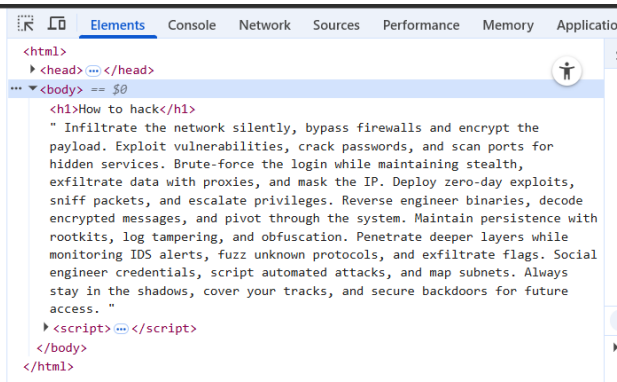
Elements Console Network Sources Performance Memory Applicatio

<html>
<head> ··· </head>
··· <body> == $0
<h1>How to hack</h1>
" Infiltrate the network silently, bypass firewalls and encrypt the payload. Exploit vulnerabilities, crack passwords, and scan ports for hidden services. Brute-force the login while maintaining stealth, exfiltrate data with proxies, and mask the IP. Deploy zero-day exploits, sniff packets, and escalate privileges. Reverse engineer binaries, decode encrypted messages, and pivot through the system. Maintain persistence with rootkits, log tampering, and obfuscation. Penetrate deeper layers while monitoring IDS alerts, fuzz unknown protocols, and exfiltrate flags. Social engineer credentials, script automated attacks, and map subnets. Always stay in the shadows, cover your tracks, and secure backdoors for future access. "
<script> ··· </script>
</body>
</html>